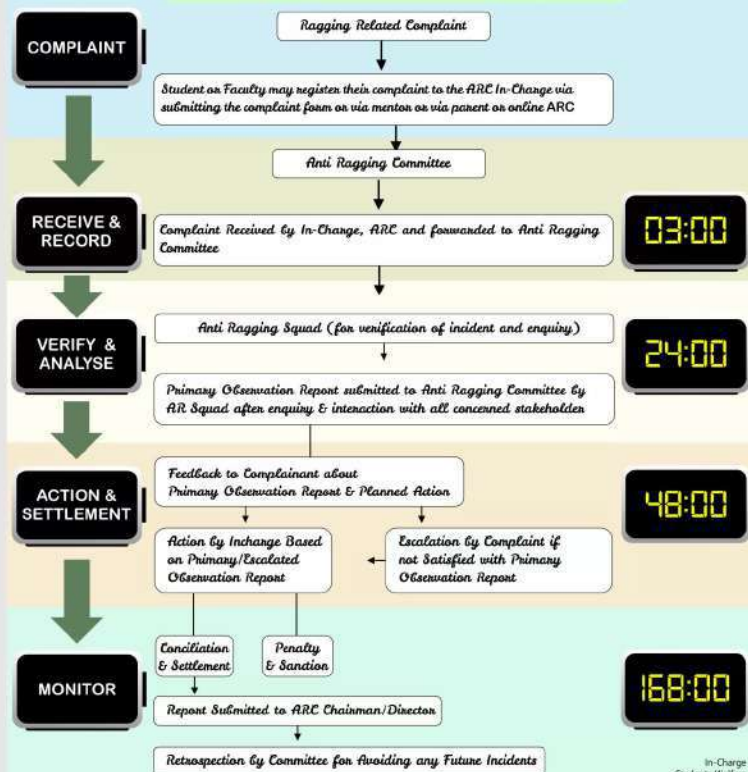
COMPLAINT

Ragging Related Complaint

Student or Faculty may register their complaint to the ARC In-Charge via submitting the complaint form or via mentor or via parent or online ARC

Anti Ragging Committee

RECEIVE & RECORD

Complaint Received by In-Charge, ARC and forwarded to Anti Ragging Committee

03:00

VERIFY & ANALYSE

Anti Ragging Squad (for verification of incident and enquiry)

24:00

Primary Observation Report submitted to Anti Ragging Committee by AR Squad after enquiry & interaction with all concerned stakeholder

ACTION & SETTLEMENT

Feedback to Complainant about Primary Observation Report & Planned Action

48:00

Action by Inchage Based on Primary/Escalated Observation Report

Escalation by Complaint if not Satisfied with Primary Observation Report

Conciliation & Settlement

Penalty & Sanction

MONITOR

168:00

Report Submitted to ARC Chairman/Director

Retrospection by Committee for Avoiding any Future Incidents

In-Charge
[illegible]